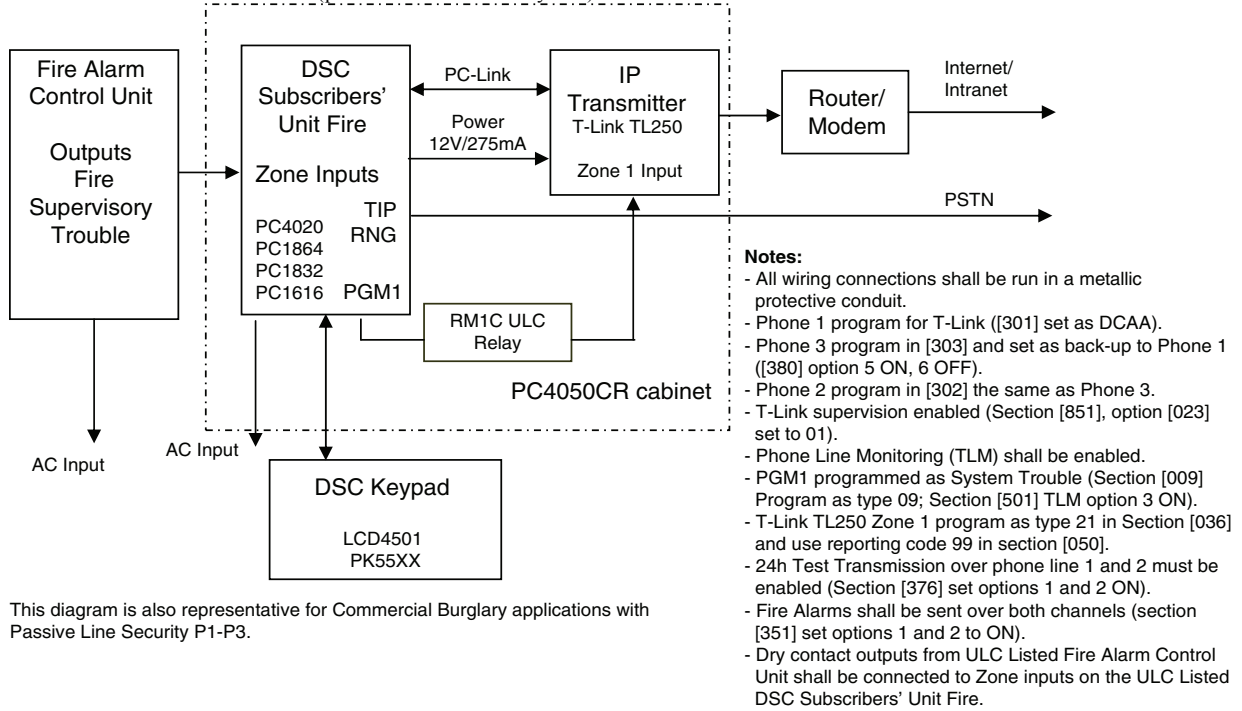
Fire Alarm Control Unit

Outputs Fire Supervisory Trouble

DSC Subscribers' Unit Fire

Zone Inputs

PC4020
PC1864
PC1832
PC1616

TIP
RNG

PGM1

PC-Link

Power 12V/275mA

IP Transmitter
T-Link TL250

Zone 1 Input

Router/ Modem

Internet/ Intranet

PSTN

RM1C ULC Relay

PC4050CR cabinet

AC Input

AC Input

DSC Keypad

LCD4501
PK55XX

Notes:
- All wiring connections shall be run in a metallic protective conduit.
- Phone 1 program for T-Link ([301] set as DCAA).
- Phone 3 program in [303] and set as back-up to Phone 1 ([380] option 5 ON, 6 OFF).
- Phone 2 program in [302] the same as Phone 3.
- T-Link supervision enabled (Section [851], option [023] set to 01).
- Phone Line Monitoring (TLM) shall be enabled.
- PGM1 programmed as System Trouble (Section [009] Program as type 09; Section [501] TLM option 3 ON).
- T-Link TL250 Zone 1 program as type 21 in Section [036] and use reporting code 99 in section [050].
- 24h Test Transmission over phone line 1 and 2 must be enabled (Section [376] set options 1 and 2 ON).
- Fire Alarms shall be sent over both channels (section [351] set options 1 and 2 to ON).
- Dry contact outputs from ULC Listed Fire Alarm Control Unit shall be connected to Zone inputs on the ULC Listed DSC Subscribers' Unit Fire.

This diagram is also representative for Commercial Burglary applications with Passive Line Security P1-P3.